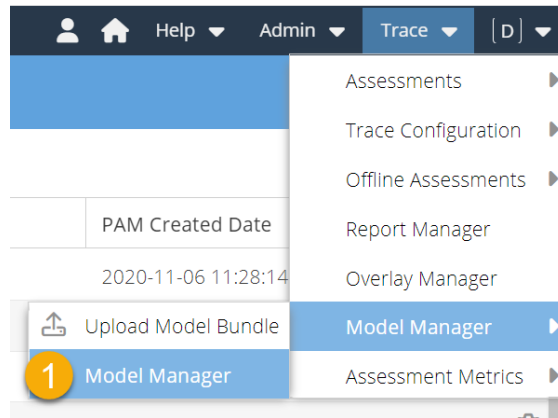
Help Admin Trace [D]

PAM Created Date

2020-11-06 11:28:14

Assessments

Trace Configuration

Offline Assessments

Report Manager

Overlay Manager

Model Manager

Assessment Metrics

Upload Model Bundle

1 Model Manager